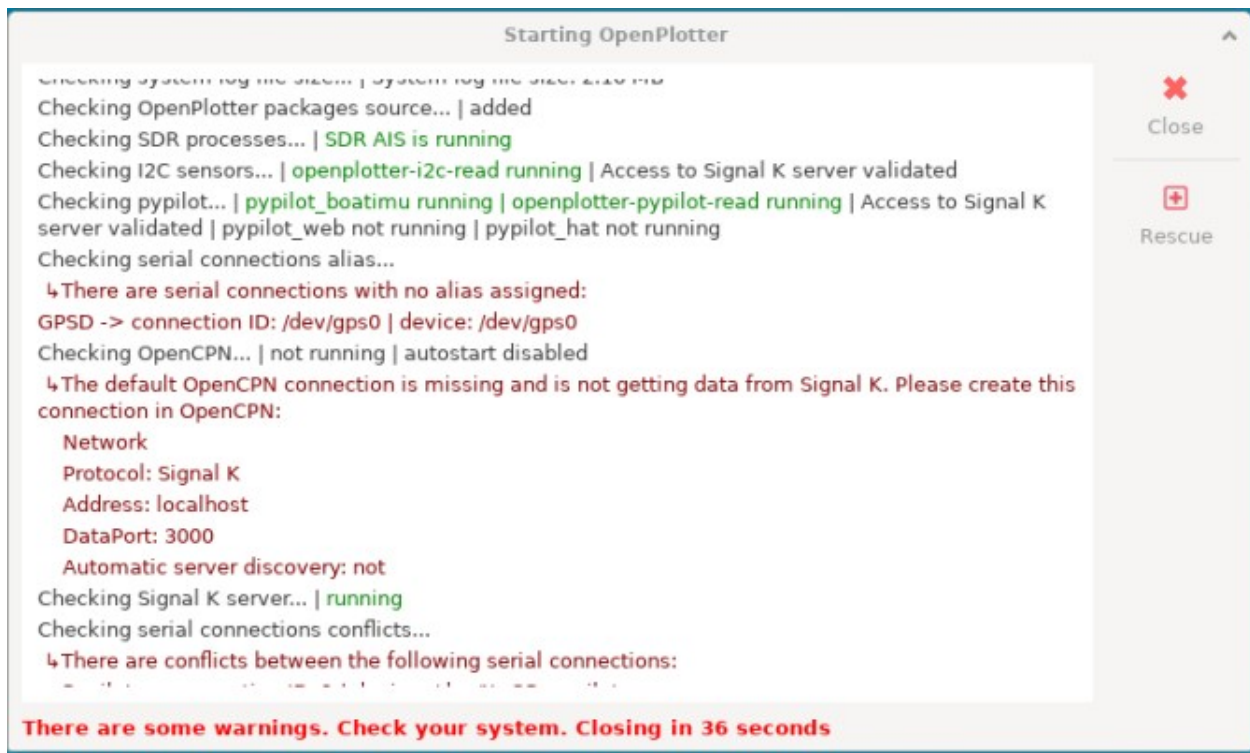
Starting OpenPlotter

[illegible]
Checking OpenPlotter packages source... | added
Checking SDR processes... | SDR AIS is running
Checking I2C sensors... | openplotter-i2c-read running | Access to Signal K server validated
Checking pypilot... | pypilot_boatimu running | openplotter-pypilot-read running | Access to Signal K server validated | pypilot_web not running | pypilot_hat not running
Checking serial connections alias...
↳There are serial connections with no alias assigned:
GPSD -> connection ID: /dev/gps0 | device: /dev/gps0
Checking OpenCPN... | not running | autostart disabled
↳The default OpenCPN connection is missing and is not getting data from Signal K. Please create this connection in OpenCPN:
Network
Protocol: Signal K
Address: localhost
DataPort: 3000
Automatic server discovery: not
Checking Signal K server... | running
Checking serial connections conflicts...
↳There are conflicts between the following serial connections:
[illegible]

Close

Rescue

There are some warnings. Check your system. Closing in 36 seconds